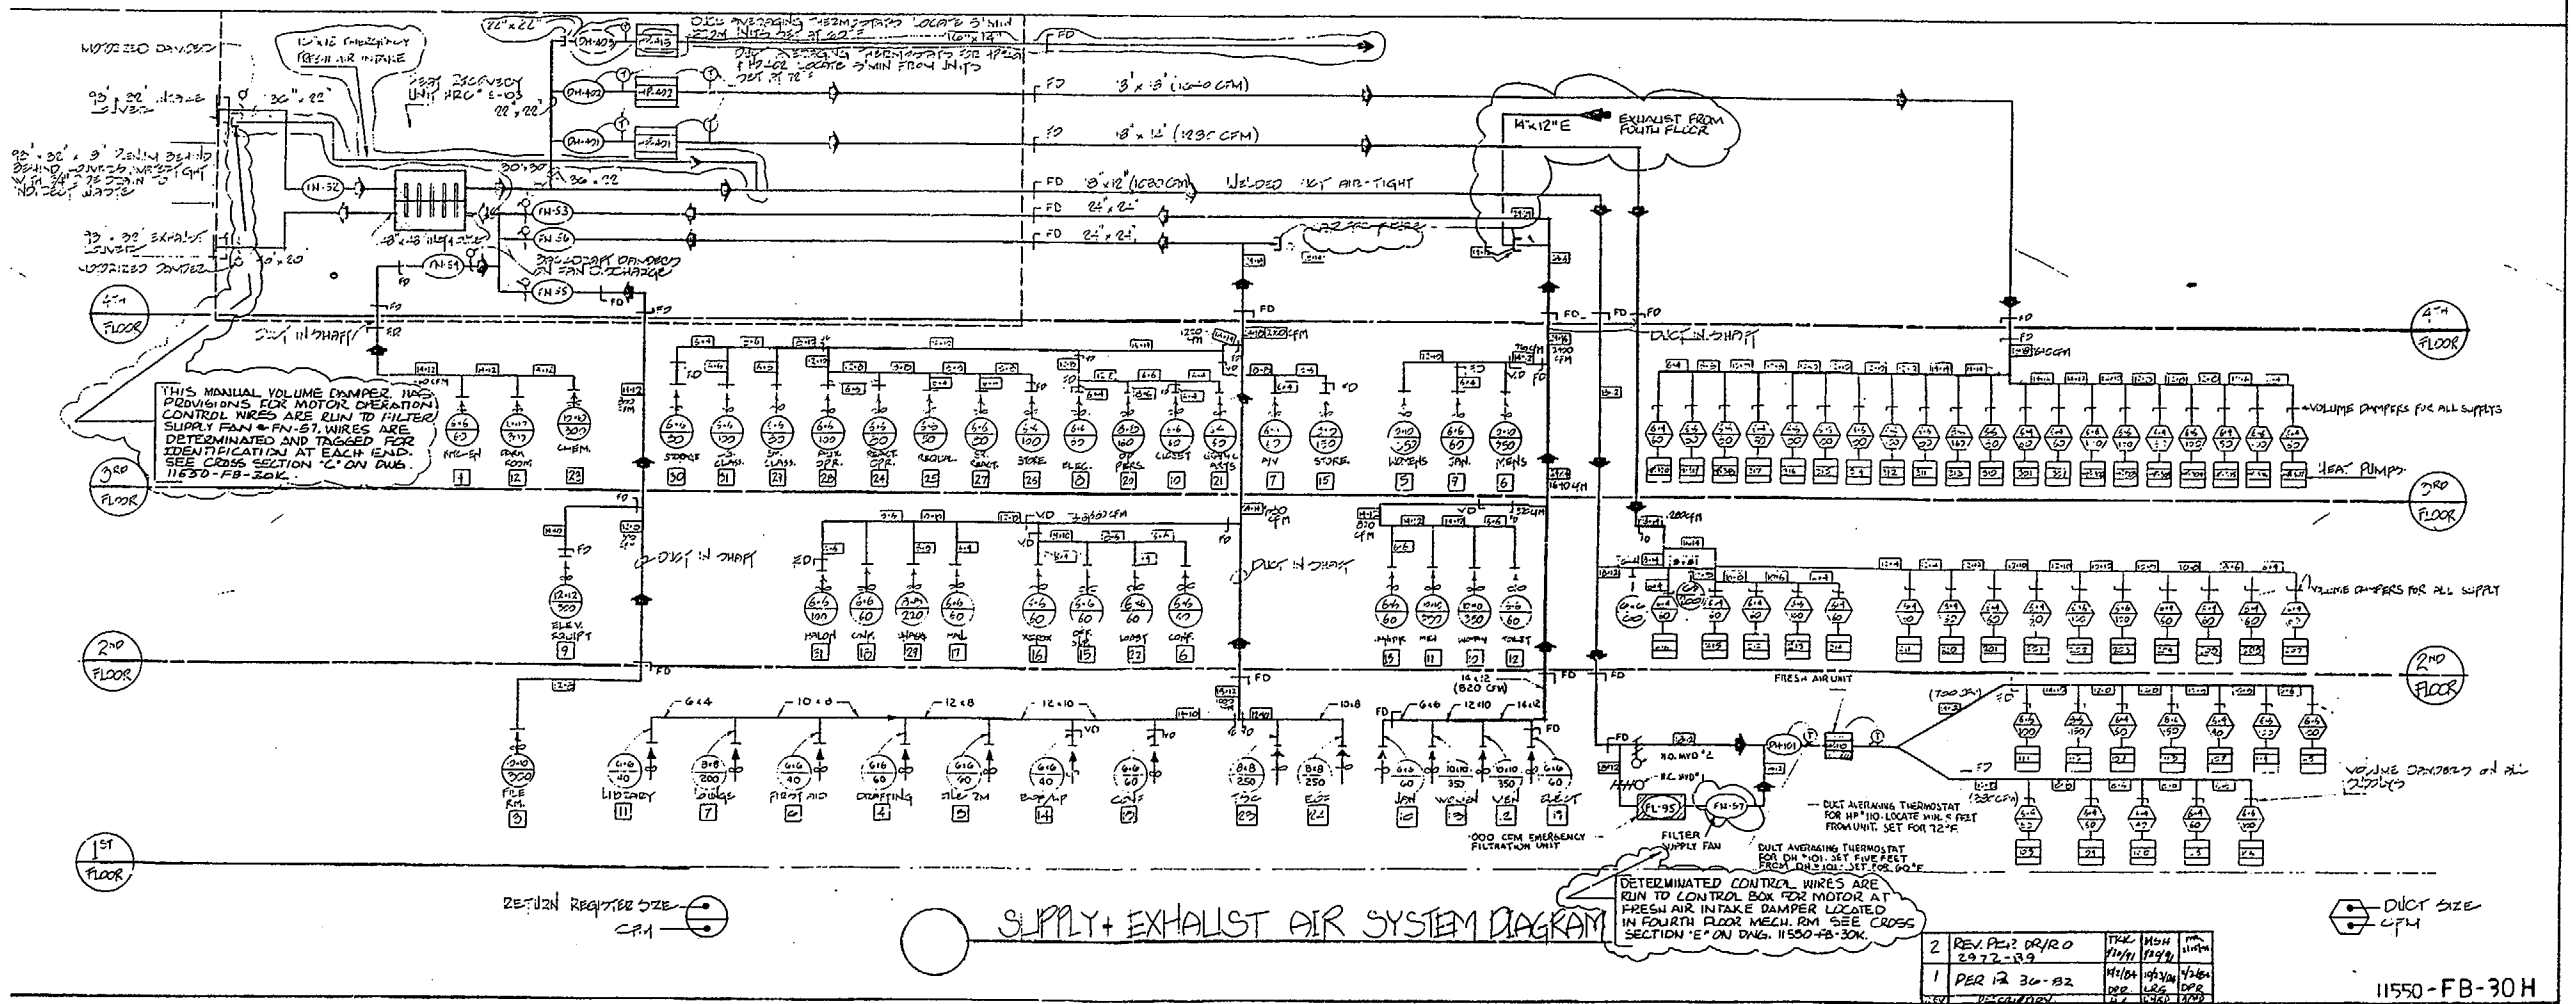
MOTORIZED DAMPER

NEW EMERGENCY FRESH AIR INTAKE

72" x 22"

DUCT AVERAGING THERMOSTATS LOCATE 5' MIN FROM UNITS SET AT 60°F

16" x 14"

DUCT AVERAGING THERMOSTATS FOR HP°101 HP°102 LOCATE 5' MIN FROM UNITS SET AT 72°F

HEAT RECOVERY UNIT HRC° E-103

22" x 22"

30" x 22"

FD

8' x 8' (1000 CFM)

18" x 12" (1235 CFM)

FD 18" x 12" (1630 CFM) WELDED & AIR-TIGHT

FD 24" x 24"

FD 24" x 24"

14" x 12" E

EXHAUST FROM FOURTH FLOOR

FN-52

FN-53

FN-56

FN-54

FN-55

30" x 30"

36" x 22"

BACKDRAFT DAMPERS ON FAN DISCHARGE

MOTORIZED DAMPER

4TH FLOOR

DUCT IN SHAFT

THIS MANUAL VOLUME DAMPER HAS PROVISIONS FOR MOTOR OPERATION. CONTROL WIRES ARE RUN TO FILTER SUPPLY FAN + FN-57. WIRES ARE DETERMINATED AND TAGGED FOR IDENTIFICATION AT EACH END. SEE CROSS SECTION "C" ON DWG. 11550-FB-30K.

KITCHEN DARK ROOM CHEM.

STORAGE CLASS. CLASS. AUX. OPR. REACT. OPR. REQUAL. ST. REACT. STORE ELEC. OP PERS. CLOSET GEN'L ARTS

M/W STORE

WOMENS JAN. MENS

VOLUME DAMPERS FOR ALL SUPPLYS

HEAT PUMPS

3RD FLOOR

DUCT IN SHAFT

ELEV. EQUIPT

HALON CONF. SHARE HALL XEROX OFF. SUP. LOUNGE CONF.

DUCT IN SHAFT

WOMEN MEN MENS TOILET

VOLUME DAMPERS FOR ALL SUPPLY

FRESH AIR UNIT

2ND FLOOR

FILE RM.

LIBRARY LOUNGE FIRST AID DRAFTING FILE RM BACKUP CONF.

TSC EOF

JAN WOMEN MEN ELECT

N.O. MVD°2

N.C. MVD°1

FL-95

FN-57

FILTER SUPPLY FAN

000 CFM EMERGENCY FILTRATION UNIT

DUCT AVERAGING THERMOSTAT FOR HP°110. LOCATE MIN. 5 FEET FROM UNIT. SET FOR 72°F

DUCT AVERAGING THERMOSTAT FOR DH°101. SET FIVE FEET FROM DH°101. SET FOR 60°F

VOLUME DAMPERS ON ALL SUPPLYS

1ST FLOOR

RETURN REGISTER SIZE CFM

SUPPLY + EXHAUST AIR SYSTEM DIAGRAM

DETERMINATED CONTROL WIRES ARE RUN TO CONTROL BOX FOR MOTOR AT FRESH AIR INTAKE DAMPER LOCATED IN FOURTH FLOOR MECH. RM. SEE CROSS SECTION "E" ON DWG. 11550-FB-30K.

DUCT SIZE CFM

| 2 | REV. PER DR/RO 2972-139 | | | |
|---|---|---|---|---|
| 1 | PER 12 36-82 | | | |
| REV | DESCRIPTION | | | |

11550-FB-30H